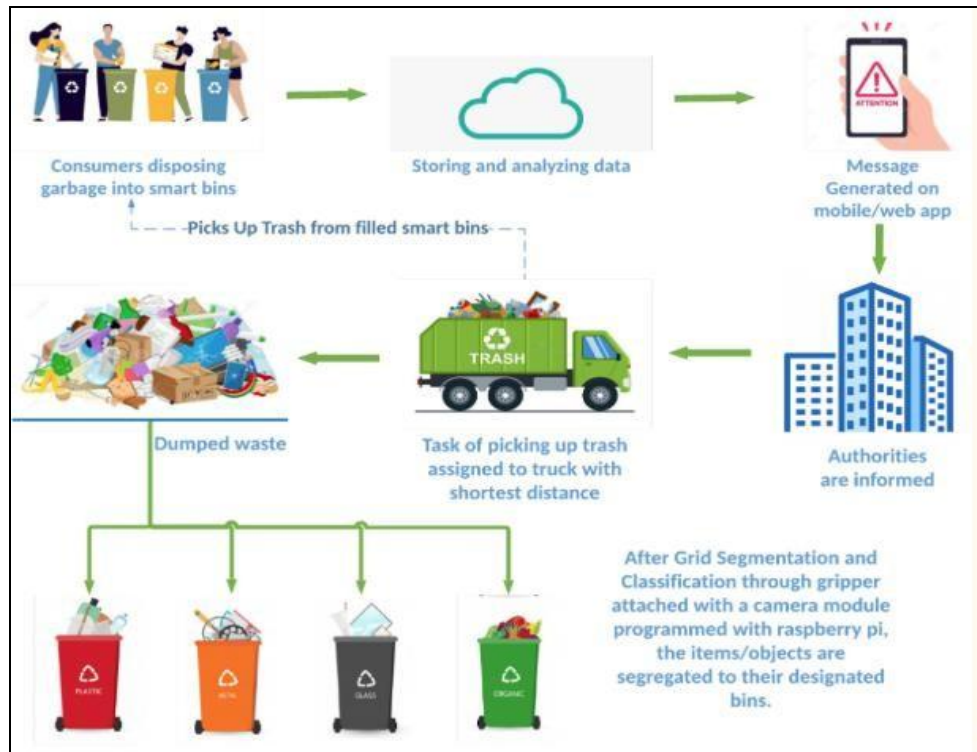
Consumers disposing garbage into smart bins

Storing and analyzing data

ATTENTION

Message Generated on mobile/web app

Picks Up Trash from filled smart bins

TRASH

Dumped waste

Task of picking up trash assigned to truck with shortest distance

Authorities are informed

PLASTIC

METAL

GLASS

ORGANIC

After Grid Segmentation and Classification through gripper attached with a camera module programmed with raspberry pi, the items/objects are segregated to their designated bins.